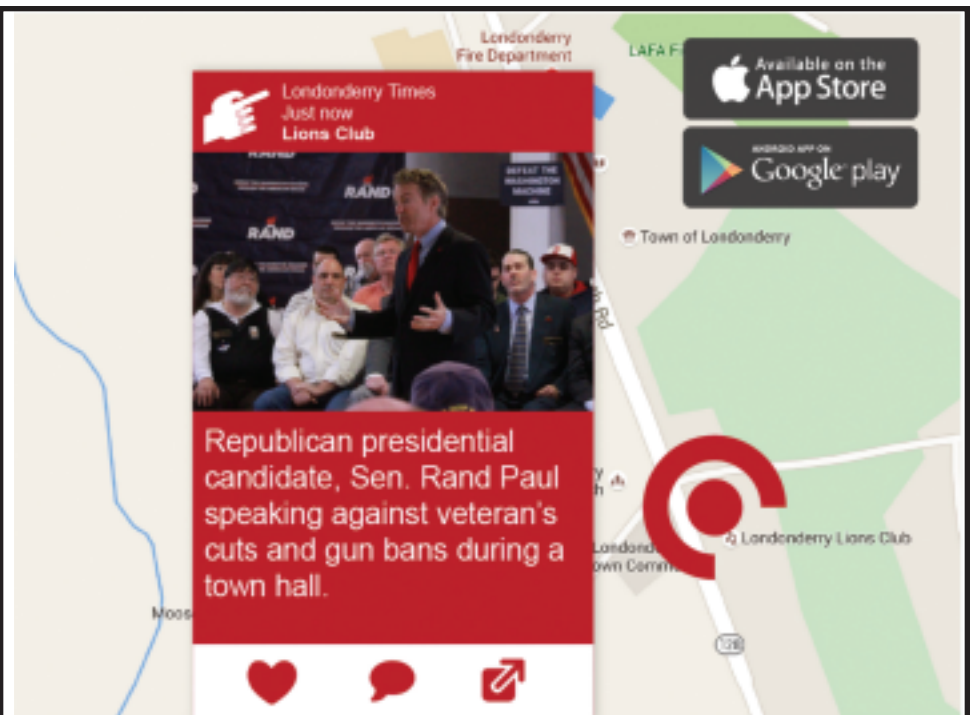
Londonderry Fire Department

LAFA F

Available on the App Store

ANDROID APP ON Google play

Londonderry Times
Just now
Lions Club

RAND

RAND

RAND

DEFEAT THE WASHINGTON MACHINE

Town of Londonderry

Republican presidential candidate, Sen. Rand Paul speaking against veteran's cuts and gun bans during a town hall.

Londonderry Lions Club

Londond
own Comm

Moos

128